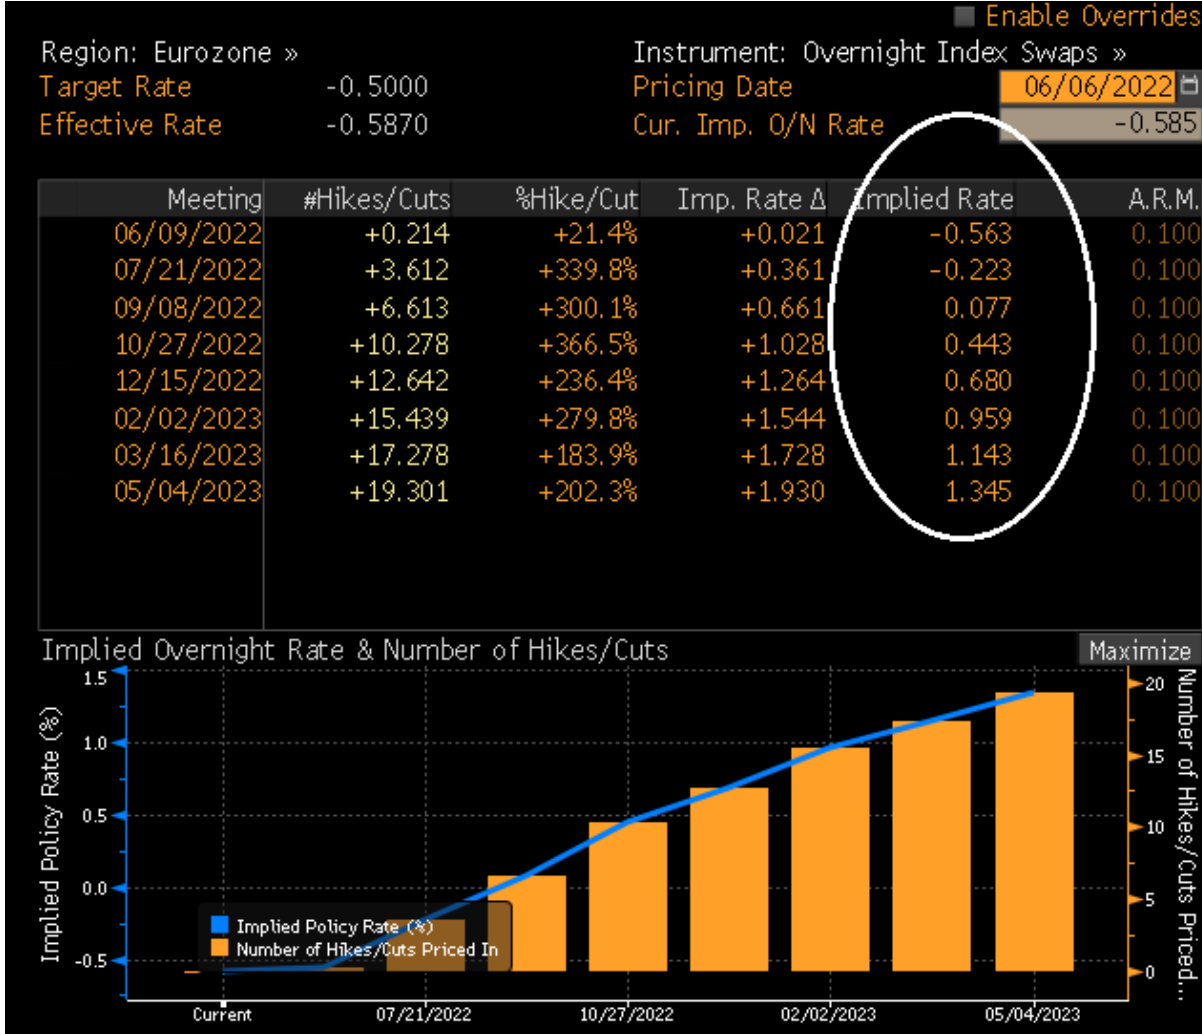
Enable Overrides

Region: Eurozone »
Target Rate -0.5000
Effective Rate -0.5870

Instrument: Overnight Index Swaps »
Pricing Date 06/06/2022
Cur. Imp. O/N Rate -0.585

| Meeting | #Hikes/Cuts | %Hike/Cut | Imp. Rate Δ | Implied Rate | A.R.M. |
|---|---|---|---|---|---|
| 06/09/2022 | +0.214 | +21.4% | +0.021 | -0.563 | 0.100 |
| 07/21/2022 | +3.612 | +339.8% | +0.361 | -0.223 | 0.100 |
| 09/08/2022 | +6.613 | +300.1% | +0.661 | 0.077 | 0.100 |
| 10/27/2022 | +10.278 | +366.5% | +1.028 | 0.443 | 0.100 |
| 12/15/2022 | +12.642 | +236.4% | +1.264 | 0.680 | 0.100 |
| 02/02/2023 | +15.439 | +279.8% | +1.544 | 0.959 | 0.100 |
| 03/16/2023 | +17.278 | +183.9% | +1.728 | 1.143 | 0.100 |
| 05/04/2023 | +19.301 | +202.3% | +1.930 | 1.345 | 0.100 |

Implied Overnight Rate & Number of Hikes/Cuts
Maximize

Implied Policy Rate (%)
1.5
1.0
0.5
0.0
-0.5

Number of Hikes/Cuts Priced...
20
15
10
5
0

Implied Policy Rate (%)
Number of Hikes/Cuts Priced In

Current
07/21/2022
10/27/2022
02/02/2023
05/04/2023